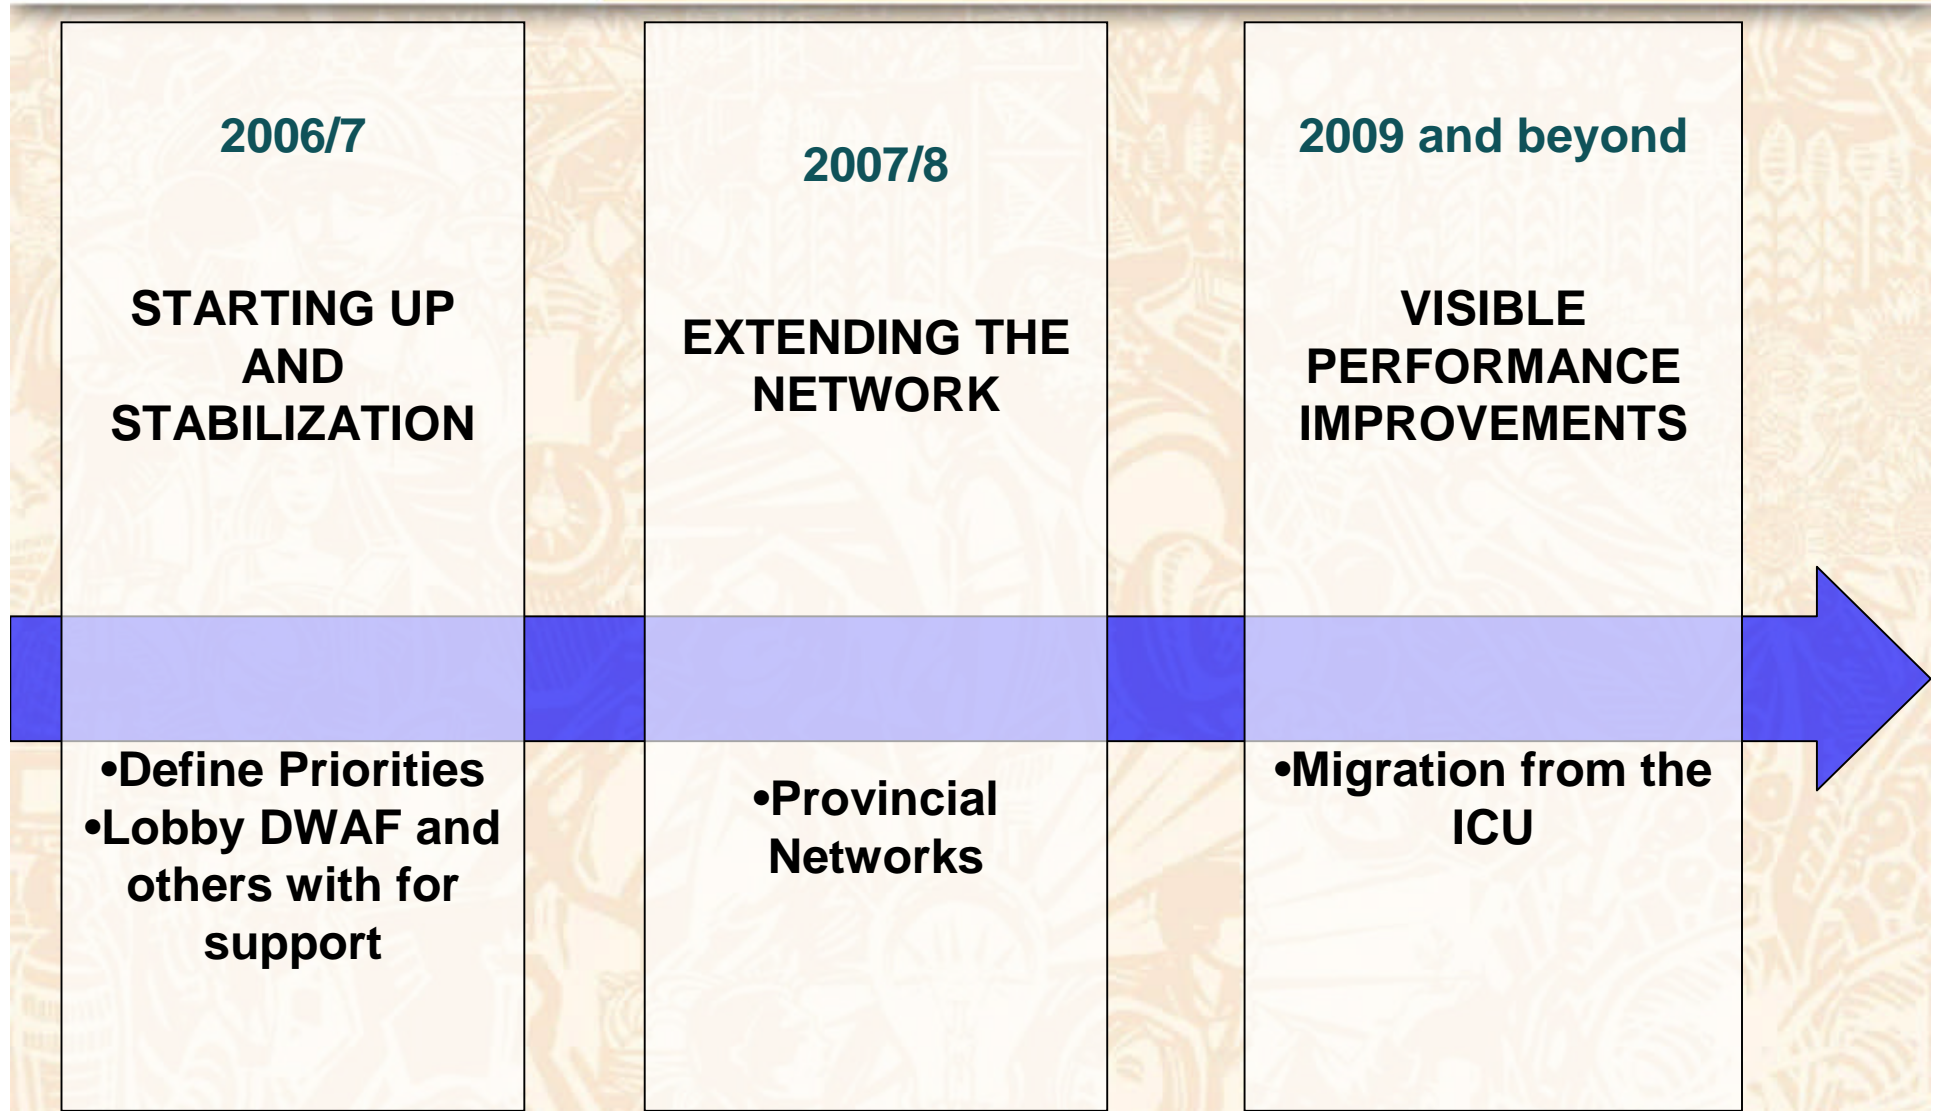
2006/7

STARTING UP AND STABILIZATION

•Define Priorities
•Lobby DWAF and others with for support

2007/8

EXTENDING THE NETWORK

•Provincial Networks

2009 and beyond

VISIBLE PERFORMANCE IMPROVEMENTS

•Migration from the ICU